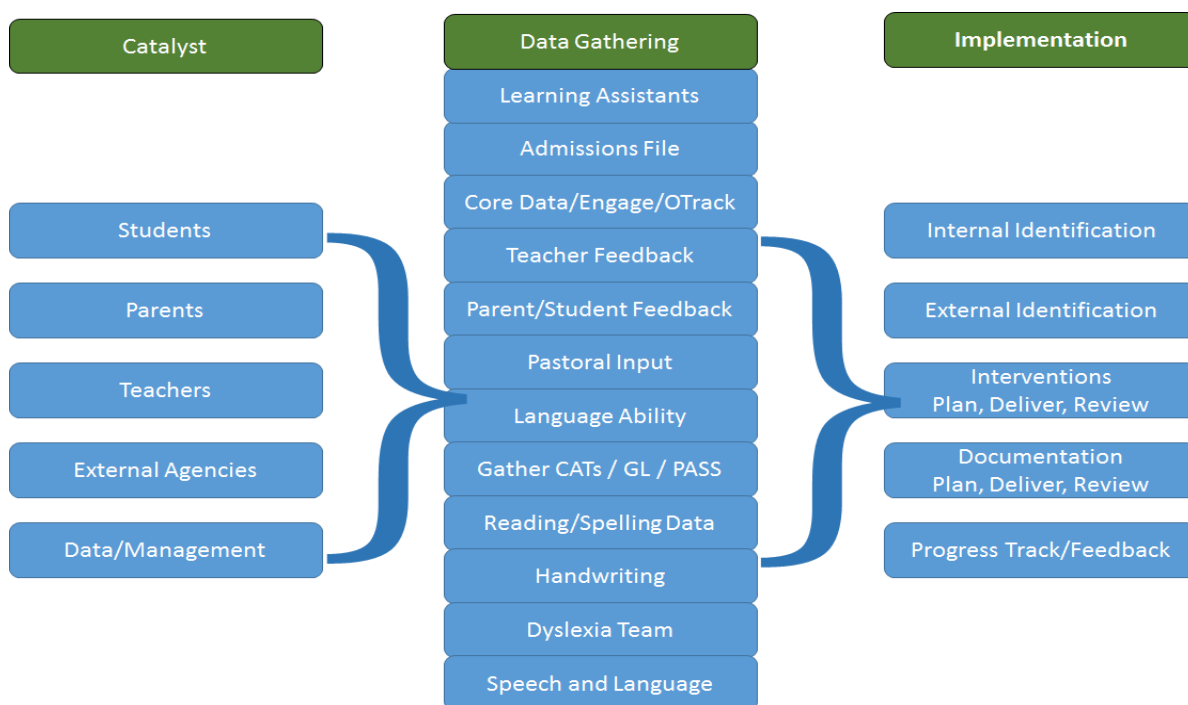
Catalyst

Students

Parents

Teachers

External Agencies

Data/Management

Data Gathering

Learning Assistants

Admissions File

Core Data/Engage/OTrack

Teacher Feedback

Parent/Student Feedback

Pastoral Input

Language Ability

Gather CATs / GL / PASS

Reading/Spelling Data

Handwriting

Dyslexia Team

Speech and Language

Implementation

Internal Identification

External Identification

Interventions
Plan, Deliver, Review

Documentation
Plan, Deliver, Review

Progress Track/Feedback